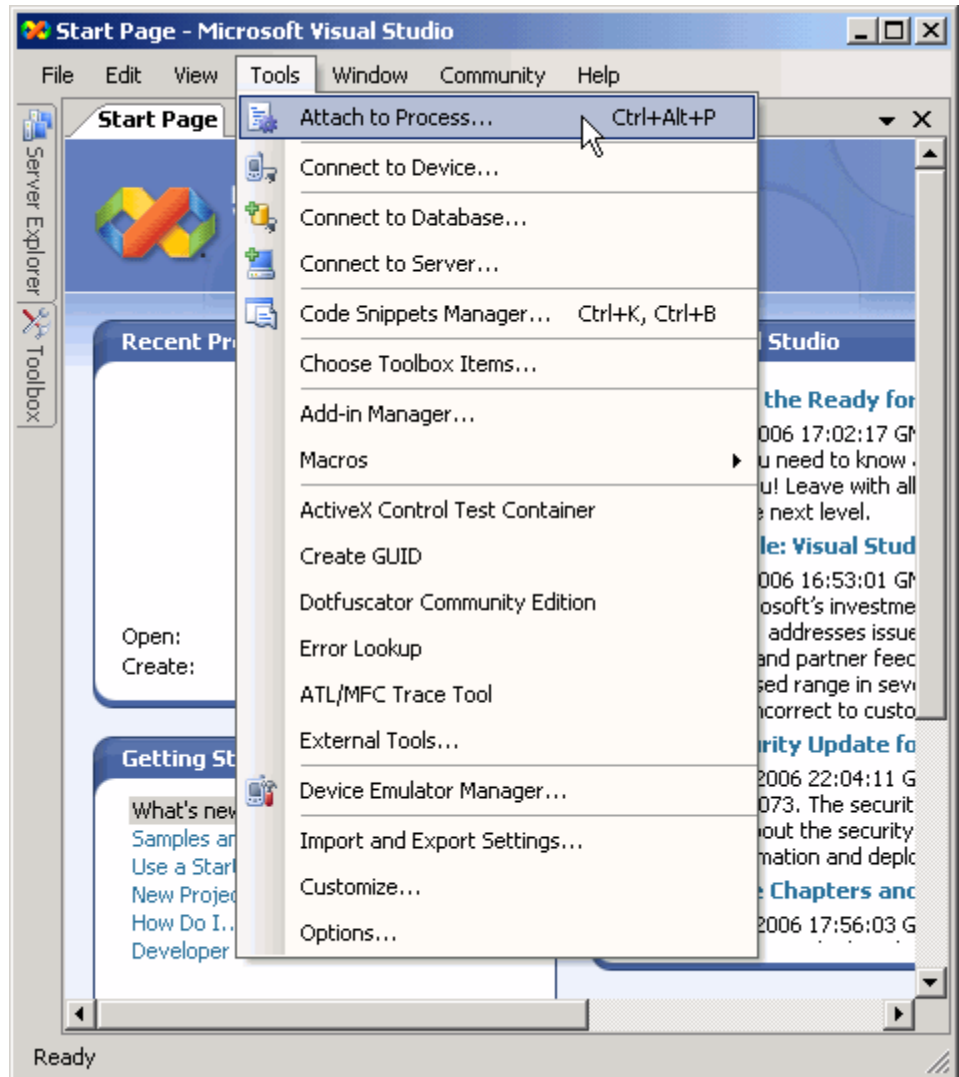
Start Page - Microsoft Visual Studio

File Edit View Tools Window Community Help

Server Explorer Toolbox

Start Page

Recent Pr

Open:
Create:

Getting St

What's new
Samples an
Use a Start
New Projec
How Do I...
Developer

Studio

the Ready for
006 17:02:17 GM
u need to know
u! Leave with all
e next level.
le: Visual Stud
006 16:53:01 GM
osoft's investme
addresses issue
and partner feed
sed range in sev
ncorrect to custo
rity Update fo
2006 22:04:11 G
073. The securit
out the security
mation and deplo
Chapters and
2006 17:56:03 G

Attach to Process... Ctrl+Alt+P
Connect to Device...
Connect to Database...
Connect to Server...
Code Snippets Manager... Ctrl+K, Ctrl+B
Choose Toolbox Items...
Add-in Manager...
Macros
ActiveX Control Test Container
Create GUID
Dotfuscator Community Edition
Error Lookup
ATL/MFC Trace Tool
External Tools...
Device Emulator Manager...
Import and Export Settings...
Customize...
Options...

Ready